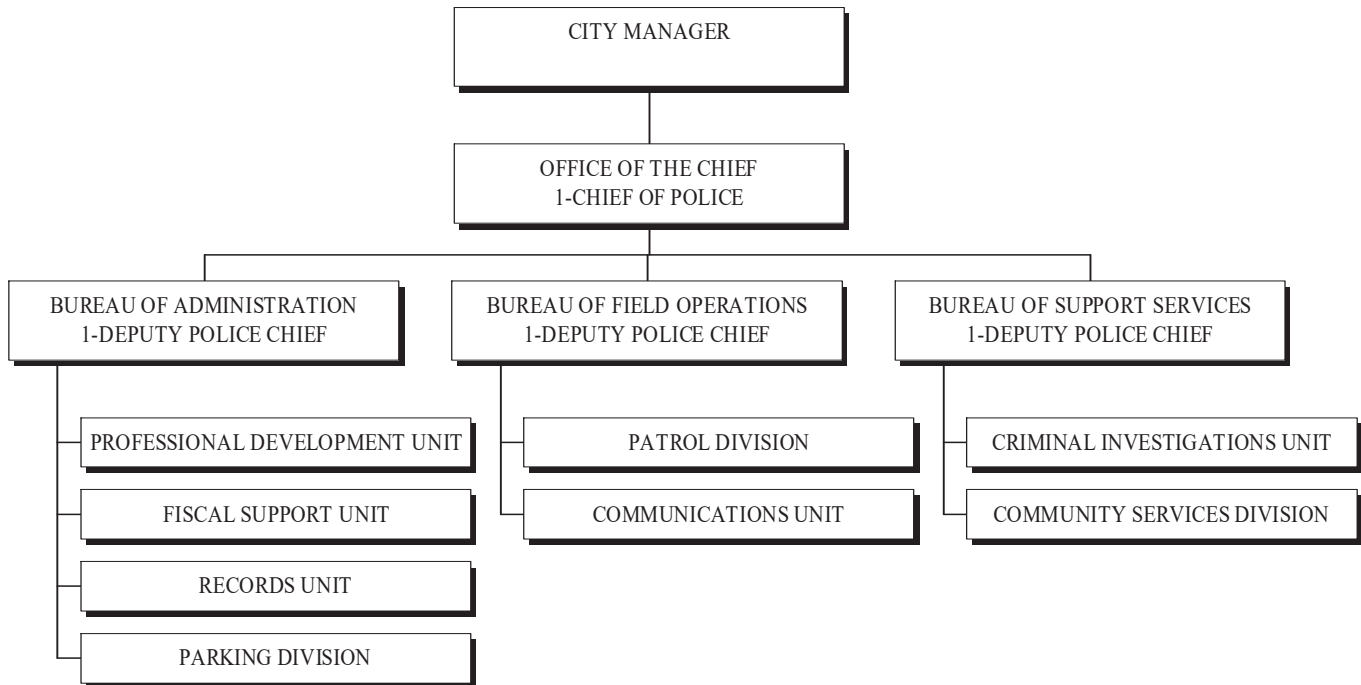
CITY MANAGER

OFFICE OF THE CHIEF
1-CHIEF OF POLICE

BUREAU OF ADMINISTRATION
1-DEPUTY POLICE CHIEF

PROFESSIONAL DEVELOPMENT UNIT

FISCAL SUPPORT UNIT

RECORDS UNIT

PARKING DIVISION

BUREAU OF FIELD OPERATIONS
1-DEPUTY POLICE CHIEF

PATROL DIVISION

COMMUNICATIONS UNIT

BUREAU OF SUPPORT SERVICES
1-DEPUTY POLICE CHIEF

CRIMINAL INVESTIGATIONS UNIT

COMMUNITY SERVICES DIVISION